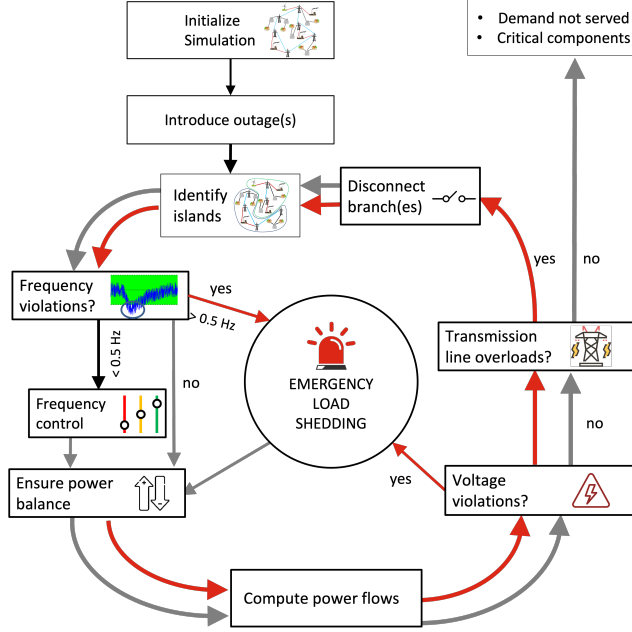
• Demand not served
• Critical components

Initialize Simulation

Introduce outage(s)

Identify islands

Disconnect branch(es)

yes

no

Frequency violations?

yes

> 0.5 Hz

< 0.5 Hz

no

EMERGENCY LOAD SHEDDING

Transmission line overloads?

no

Frequency control

Ensure power balance

yes

Voltage violations?

Compute power flows